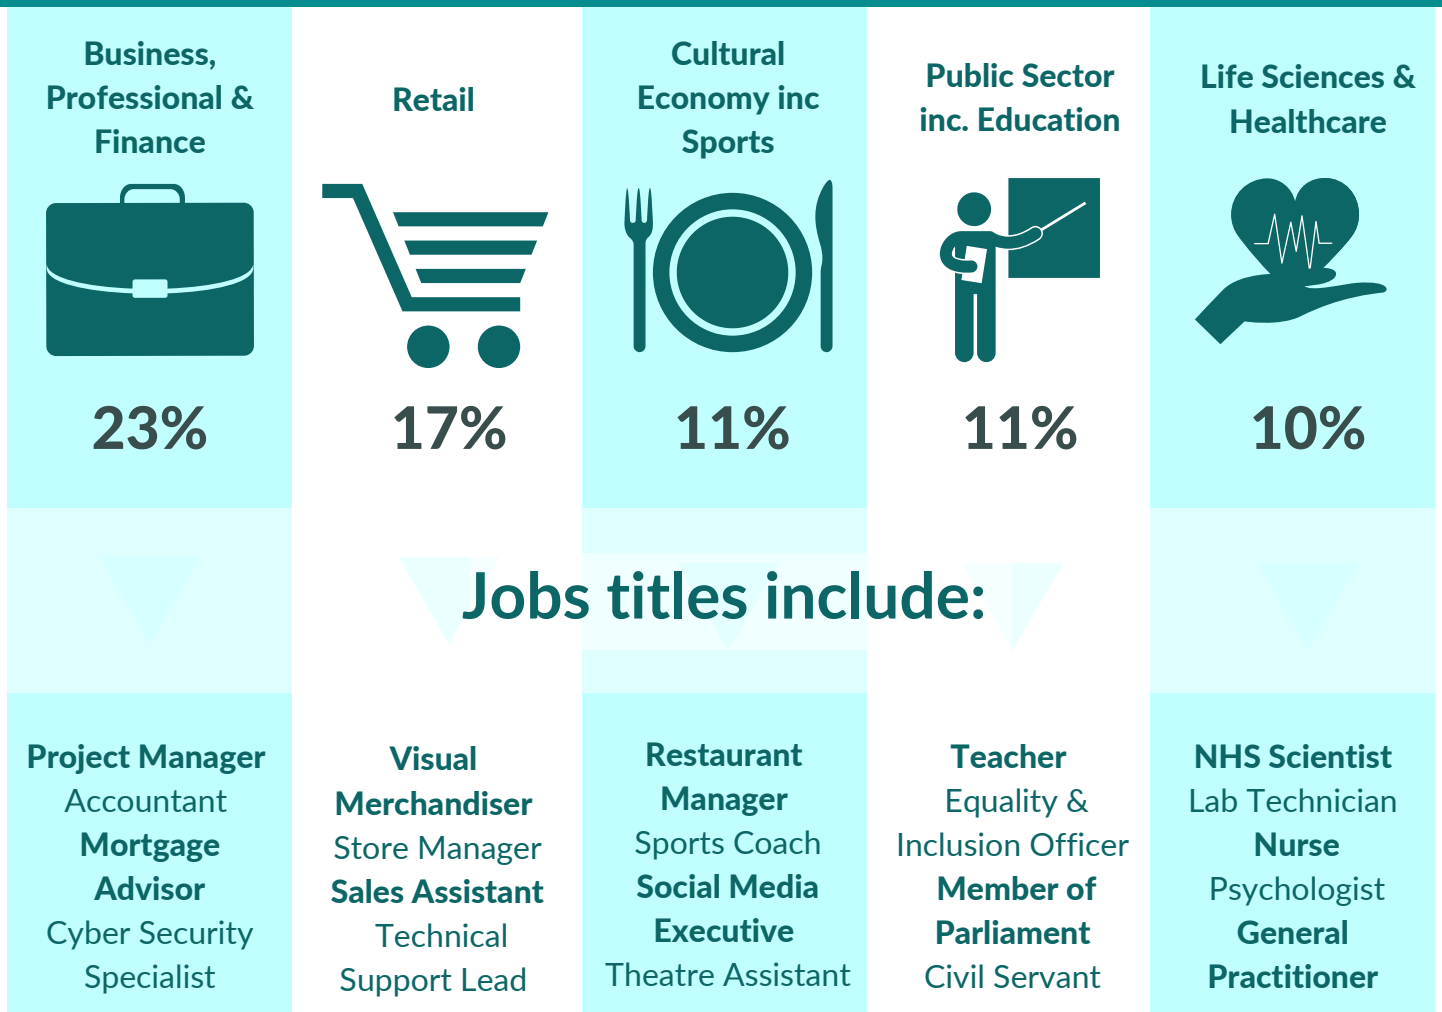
Business, Professional & Finance

23%

Retail

17%

Cultural Economy inc Sports

11%

Public Sector inc. Education

11%

Life Sciences & Healthcare

10%

Jobs titles include:

Project Manager
Accountant
Mortgage Advisor
Cyber Security Specialist

Visual Merchandiser
Store Manager
Sales Assistant
Technical Support Lead

Restaurant Manager
Sports Coach
Social Media Executive
Theatre Assistant

Teacher
Equality & Inclusion Officer
Member of Parliament
Civil Servant

NHS Scientist
Lab Technician
Nurse
Psychologist
General Practitioner